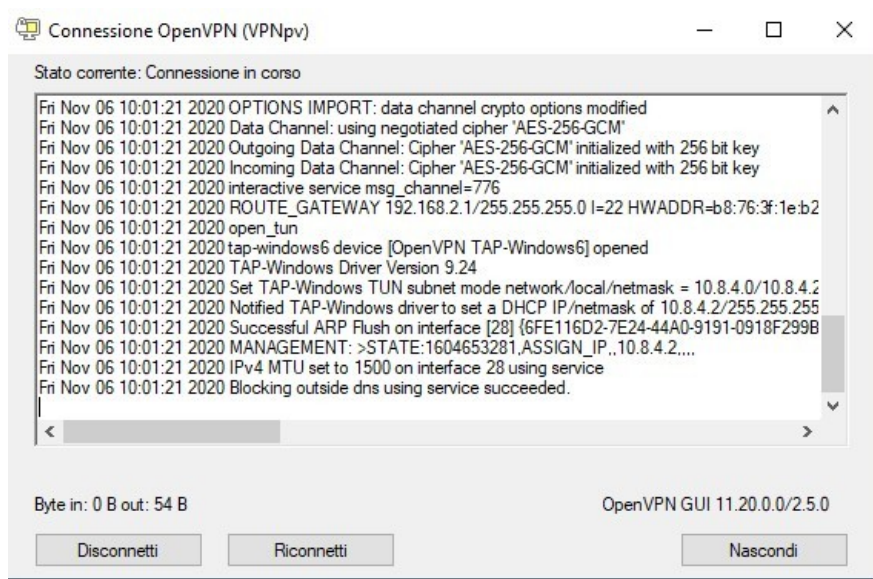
Connessione OpenVPN (VPNpv)

Stato corrente: Connessione in corso

Fri Nov 06 10:01:21 2020 OPTIONS IMPORT: data channel crypto options modified
Fri Nov 06 10:01:21 2020 Data Channel: using negotiated cipher 'AES-256-GCM'
Fri Nov 06 10:01:21 2020 Outgoing Data Channel: Cipher 'AES-256-GCM' initialized with 256 bit key
Fri Nov 06 10:01:21 2020 Incoming Data Channel: Cipher 'AES-256-GCM' initialized with 256 bit key
Fri Nov 06 10:01:21 2020 interactive service msg_channel=776
Fri Nov 06 10:01:21 2020 ROUTE_GATEWAY 192.168.2.1/255.255.255.0 I=22 HWADDR=b8:76:3f:1e:b2
Fri Nov 06 10:01:21 2020 open_tun
Fri Nov 06 10:01:21 2020 tap-windows6 device [OpenVPN TAP-Windows6] opened
Fri Nov 06 10:01:21 2020 TAP-Windows Driver Version 9.24
Fri Nov 06 10:01:21 2020 Set TAP-Windows TUN subnet mode network/local/netmask = 10.8.4.0/10.8.4.2
Fri Nov 06 10:01:21 2020 Notified TAP-Windows driver to set a DHCP IP/netmask of 10.8.4.2/255.255.255
Fri Nov 06 10:01:21 2020 Successful ARP Flush on interface [28] {6FE116D2-7E24-44A0-9191-0918F299B
Fri Nov 06 10:01:21 2020 MANAGEMENT: >STATE:1604653281,ASSIGN_IP,,10.8.4.2,,,,
Fri Nov 06 10:01:21 2020 IPv4 MTU set to 1500 on interface 28 using service
Fri Nov 06 10:01:21 2020 Blocking outside dns using service succeeded.

Byte in: 0 B out: 54 B

OpenVPN GUI 11.20.0.0/2.5.0

Disconnetti

Riconnetti

Nascondi